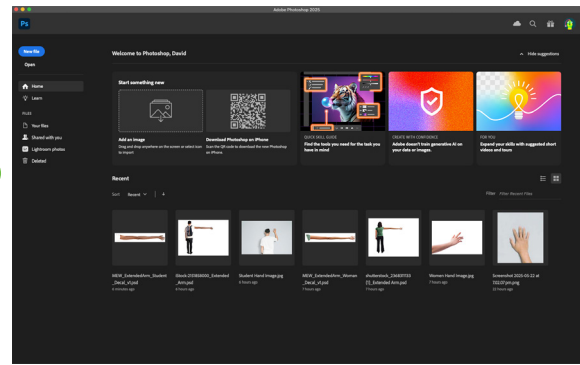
Adobe Photoshop 2025

Ps

New file

Open

Home

Learn

FILES

Your files

Shared with you

Lightroom photos

Deleted

Welcome to Photoshop, David

Hide suggestions

Start something new

Add an image

Drag and drop anywhere on the screen or select icon to import

Download Photoshop on iPhone

Scan the QR code to download the new Photoshop on iPhone

QUICK SKILL GUIDE

Find the tools you need for the task you have in mind

CREATE WITH CONFIDENCE

Adobe doesn't train generative AI on your data or images

FOR YOU

Expand your skills with suggested short videos and tours

Recent

Sort Recent

Filter Filter Recent Files

NEW_ExtendedArm_Student_Decal_v1.psd
6 minutes ago

iStock-2155636000_Extended_Arm.psd
6 hours ago

Student Hand Image.jpg
6 hours ago

NEW_ExtendedArm_Women_Decal_v1.psd
7 hours ago

shutterstock_2368311703 [1]_Extended Arm.psd
7 hours ago

Women Hand Image.jpg
7 hours ago

Screenshot 2025-05-22 at 132.07 pm.png
10 hours ago